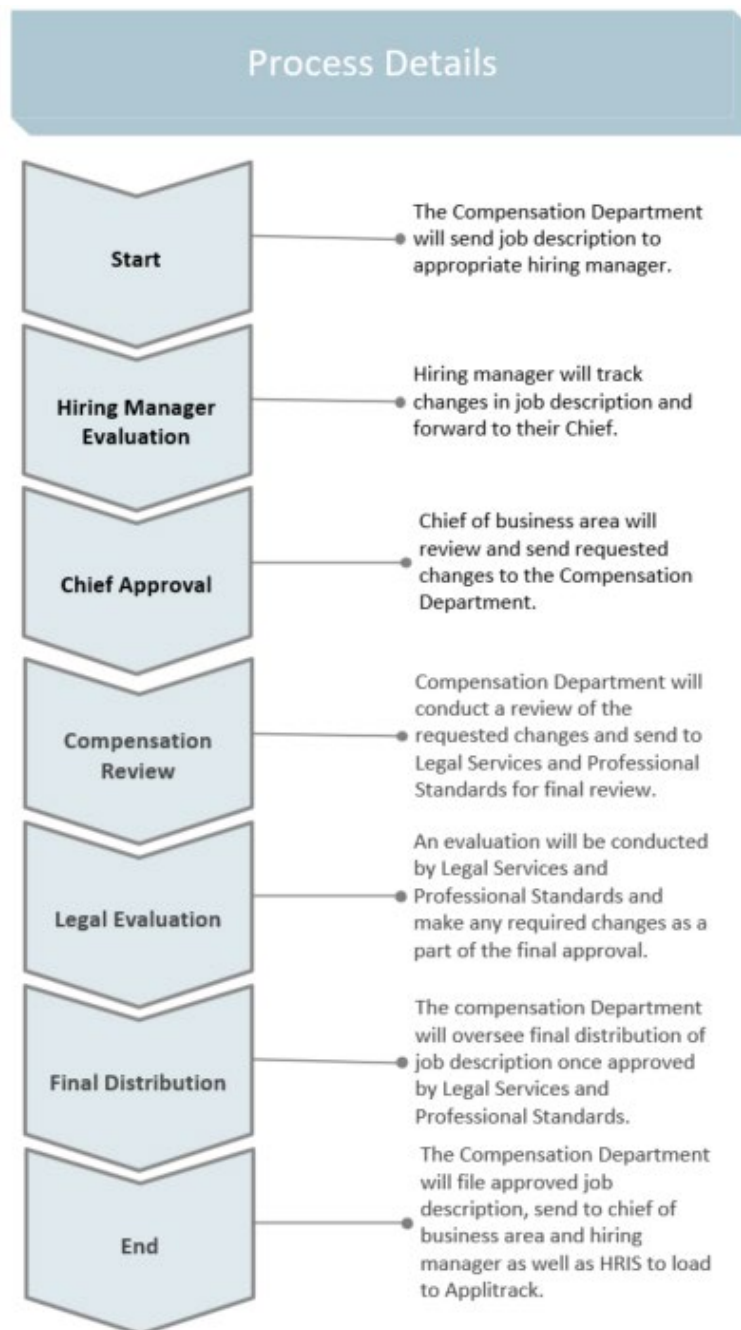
Process Details

Start

The Compensation Department will send job description to appropriate hiring manager.

Hiring Manager Evaluation

Hiring manager will track changes in job description and forward to their Chief.

Chief Approval

Chief of business area will review and send requested changes to the Compensation Department.

Compensation Review

Compensation Department will conduct a review of the requested changes and send to Legal Services and Professional Standards for final review.

Legal Evaluation

An evaluation will be conducted by Legal Services and Professional Standards and make any required changes as a part of the final approval.

Final Distribution

The compensation Department will oversee final distribution of job description once approved by Legal Services and Professional Standards.

End

The Compensation Department will file approved job description, send to chief of business area and hiring manager as well as HRIS to load to Applitrack.